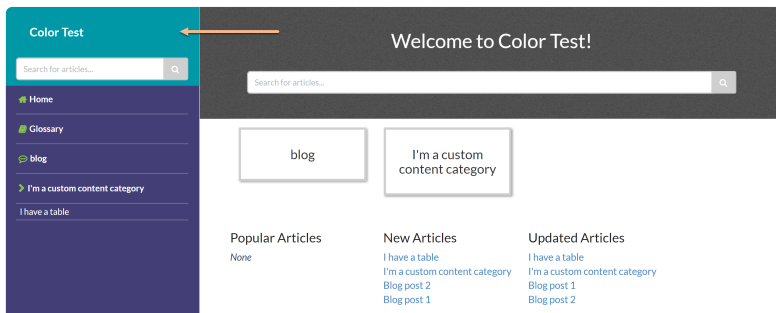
Color Test

Search for articles...

Home

Glossary

blog

I'm a custom content category

I have a table

Welcome to Color Test!

Search for articles...

blog

I'm a custom content category

Popular Articles
None

New Articles
I have a table
I'm a custom content category
Blog post 2
Blog post 1

Updated Articles
I have a table
I'm a custom content category
Blog post 1
Blog post 2